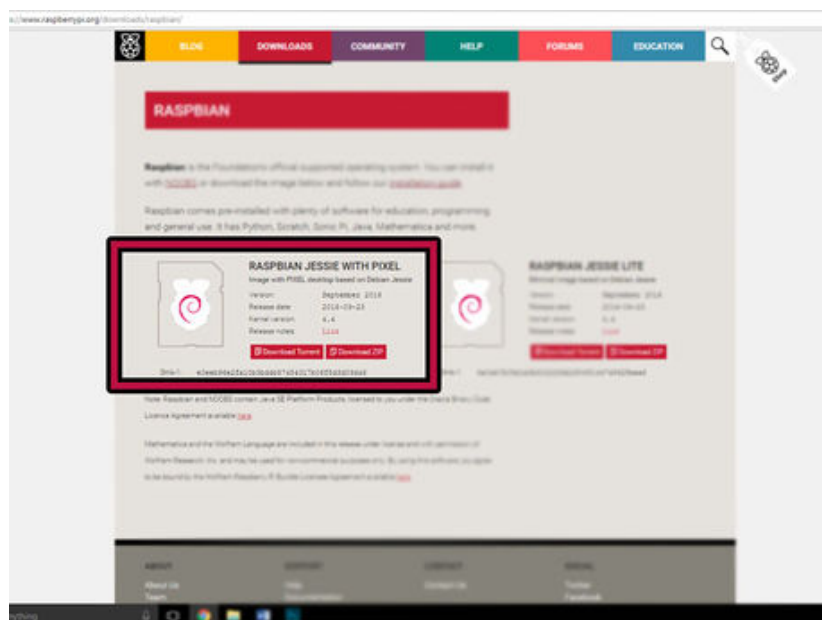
s://www.raspberrypi.org/downloads/raspbian/

BLOG DOWNLOADS COMMUNITY HELP FORUMS EDUCATION

RASPBIAN

Raspbian is the Foundation's official supported operating system. You can install it with NOOBS or download the image below and follow our installation guide.

Raspbian comes pre-installed with plenty of software for education, programming and general use. It has Python, Scratch, Sonic Pi, Java, Mathematica and more.

RASPBIAN JESSIE WITH PIXEL

Image with PIXEL desktop based on Debian Jessie

| Version: | September 2016 |
|---|---|
| Release date: | 2016-09-23 |
| Kernel version: | 4.4 |
| Release notes: | Link |

Download Torrent Download ZIP

SHA-1: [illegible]

RASPBIAN JESSIE LITE

Minimal image based on Debian Jessie

| Version: | September 2016 |
|---|---|
| Release date: | 2016-09-23 |
| Kernel version: | 4.4 |
| Release notes: | Link |

Download Torrent Download ZIP

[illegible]

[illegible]

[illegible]

ABOUT SUPPORT CONTACT SOCIAL

About Us Help Contact Us Twitter
Team Documentation Facebook